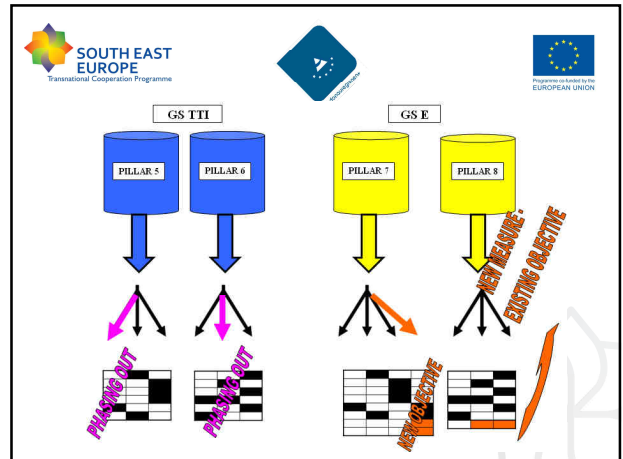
SOUTH EAST EUROPE
Transnational Cooperation Programme

Programme co-funded by the
EUROPEAN UNION

GS TTI

GS E

PILLAR 5

PILLAR 6

PILLAR 7

PILLAR 8

NEW MEASURE - EXISTING OBJECTIVE

PHASING OUT

PHASING OUT

NEW OBJECTIVE